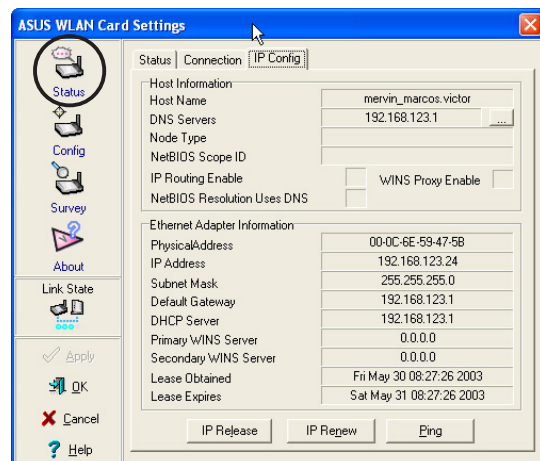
ASUS WLAN Card Settings

Status
Config
Survey
About
Link State
Apply
OK
Cancel
Help

Status | Connection | IP Config

Host Information
Host Name mervin_marcos.victor
DNS Servers 192.168.123.1 ...
Node Type
NetBIOS Scope ID
IP Routing Enable
WINS Proxy Enable
NetBIOS Resolution Uses DNS

Ethernet Adapter Information

| | |
|---|---|
| PhysicalAddress | 00-0C-6E-59-47-5B |
| IP Address | 192.168.123.24 |
| Subnet Mask | 255.255.255.0 |
| Default Gateway | 192.168.123.1 |
| DHCP Server | 192.168.123.1 |
| Primary WINS Server | 0.0.0.0 |
| Secondary WINS Server | 0.0.0.0 |
| Lease Obtained | Fri May 30 08:27:26 2003 |
| Lease Expires | Sat May 31 08:27:26 2003 |

IP Release
IP Renew
Ping